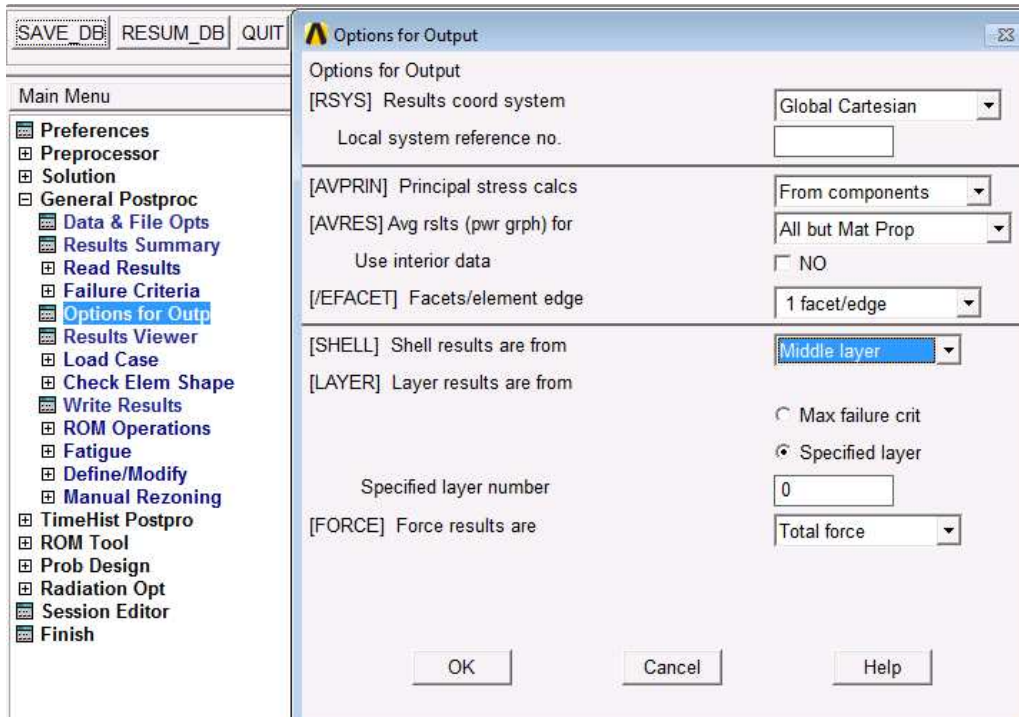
SAVE_DB RESUM_DB QUIT

Main Menu
Preferences
Preprocessor
Solution
General Postproc
Data & File Opts
Results Summary
Read Results
Failure Criteria
Options for Outp
Results Viewer
Load Case
Check Elem Shape
Write Results
ROM Operations
Fatigue
Define/Modify
Manual Rezoning
TimeHist Postpro
ROM Tool
Prob Design
Radiation Opt
Session Editor
Finish

Options for Output

Options for Output
[RSYS] Results coord system — Global Cartesian
Local system reference no.
[AVPRIN] Principal stress calcs — From components
[AVRES] Avg rslts (pwr grph) for — All but Mat Prop
Use interior data — NO
[/EFACET] Facets/element edge — 1 facet/edge
[SHELL] Shell results are from — Middle layer
[LAYER] Layer results are from
Max failure crit
Specified layer
Specified layer number — 0
[FORCE] Force results are — Total force

OK Cancel Help